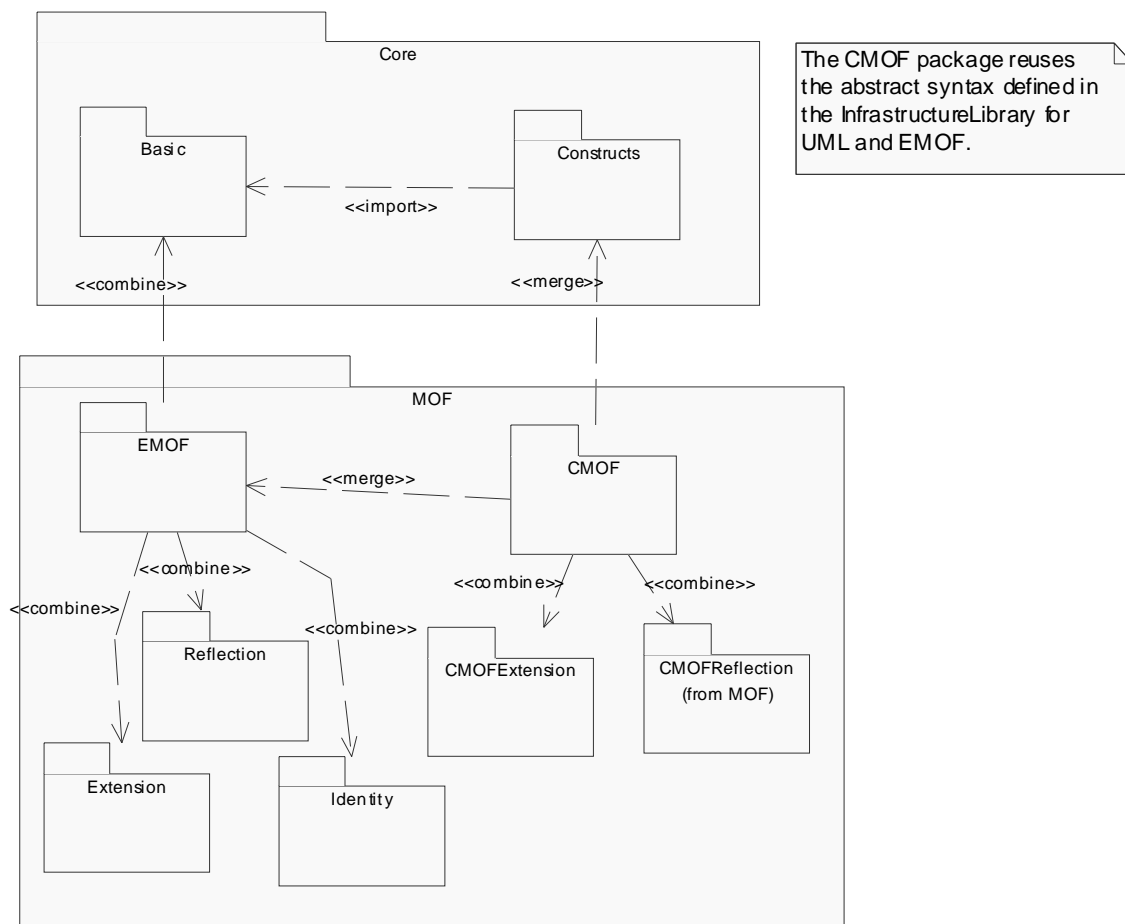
Core

Basic

Constructs

<<import>>

The CMOF package reuses the abstract syntax defined in the InfrastructureLibrary for UML and EMOF.

<<combine>>

<<merge>>

MOF

EMOF

<<merge>>

CMOF

<<combine>>

<<combine>>

<<combine>>

<<combine>>

<<combine>>

Reflection

CMOFExtension

CMOFReflection
(from MOF)

Extension

Identity